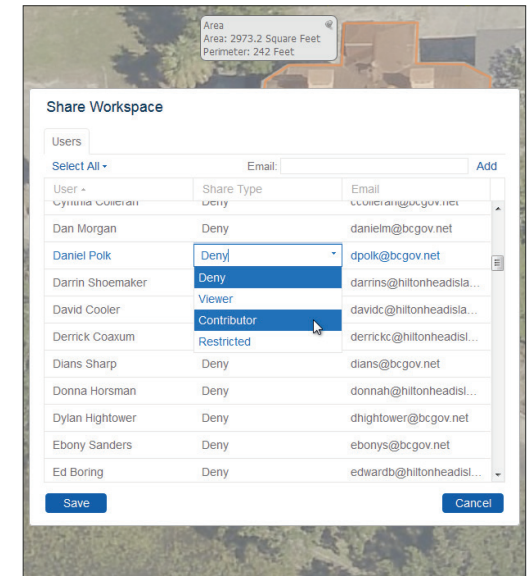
Area
Area: 2973.2 Square Feet
Perimeter: 242 Feet

Share Workspace

Users

Select All ▾ Email: Add

| User ▴ | Share Type | Email |
|---|---|---|
| Cynthia Colleran | Deny | ccolleran@bcgov.net |
| Dan Morgan | Deny | danielm@bcgov.net |
| Daniel Polk | Deny | dpolk@bcgov.net |
| Darrin Shoemaker | Deny | darrins@hiltonheadisla... |
| David Cooler | Viewer | davidc@hiltonheadisla... |
| Derrick Coaxum | Contributor | derrickc@hiltonheadisl... |
| Dians Sharp | Restricted | dians@bcgov.net |
| Donna Horsman | Deny | donnah@hiltonheadisl... |
| Dylan Hightower | Deny | dhightower@bcgov.net |
| Ebony Sanders | Deny | ebonys@bcgov.net |
| Ed Boring | Deny | edwardb@hiltonheadisl... |

Save Cancel